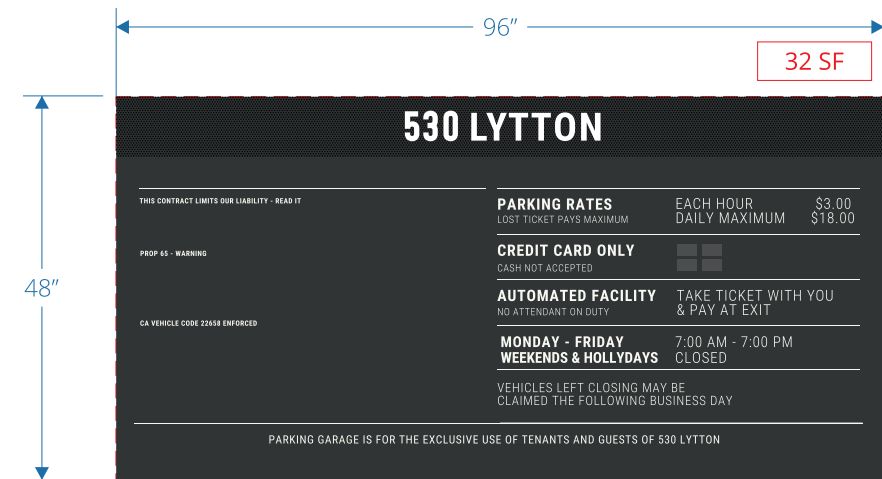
96″

32 SF

48″

530 LYTTON

THIS CONTRACT LIMITS OUR LIABILITY - READ IT

PROP 65 - WARNING

CA VEHICLE CODE 22658 ENFORCED

| | | |
|---|---|---|
| PARKING RATES<br>LOST TICKET PAYS MAXIMUM | EACH HOUR<br>DAILY MAXIMUM | \$3.00<br>\$18.00 |
| CREDIT CARD ONLY<br>CASH NOT ACCEPTED | | |
| AUTOMATED FACILITY<br>NO ATTENDANT ON DUTY | TAKE TICKET WITH YOU<br>& PAY AT EXIT | |
| MONDAY - FRIDAY<br>WEEKENDS & HOLLYDAYS | 7:00 AM - 7:00 PM<br>CLOSED | |

VEHICLES LEFT CLOSING MAY BE CLAIMED THE FOLLOWING BUSINESS DAY

PARKING GARAGE IS FOR THE EXCLUSIVE USE OF TENANTS AND GUESTS OF 530 LYTTON